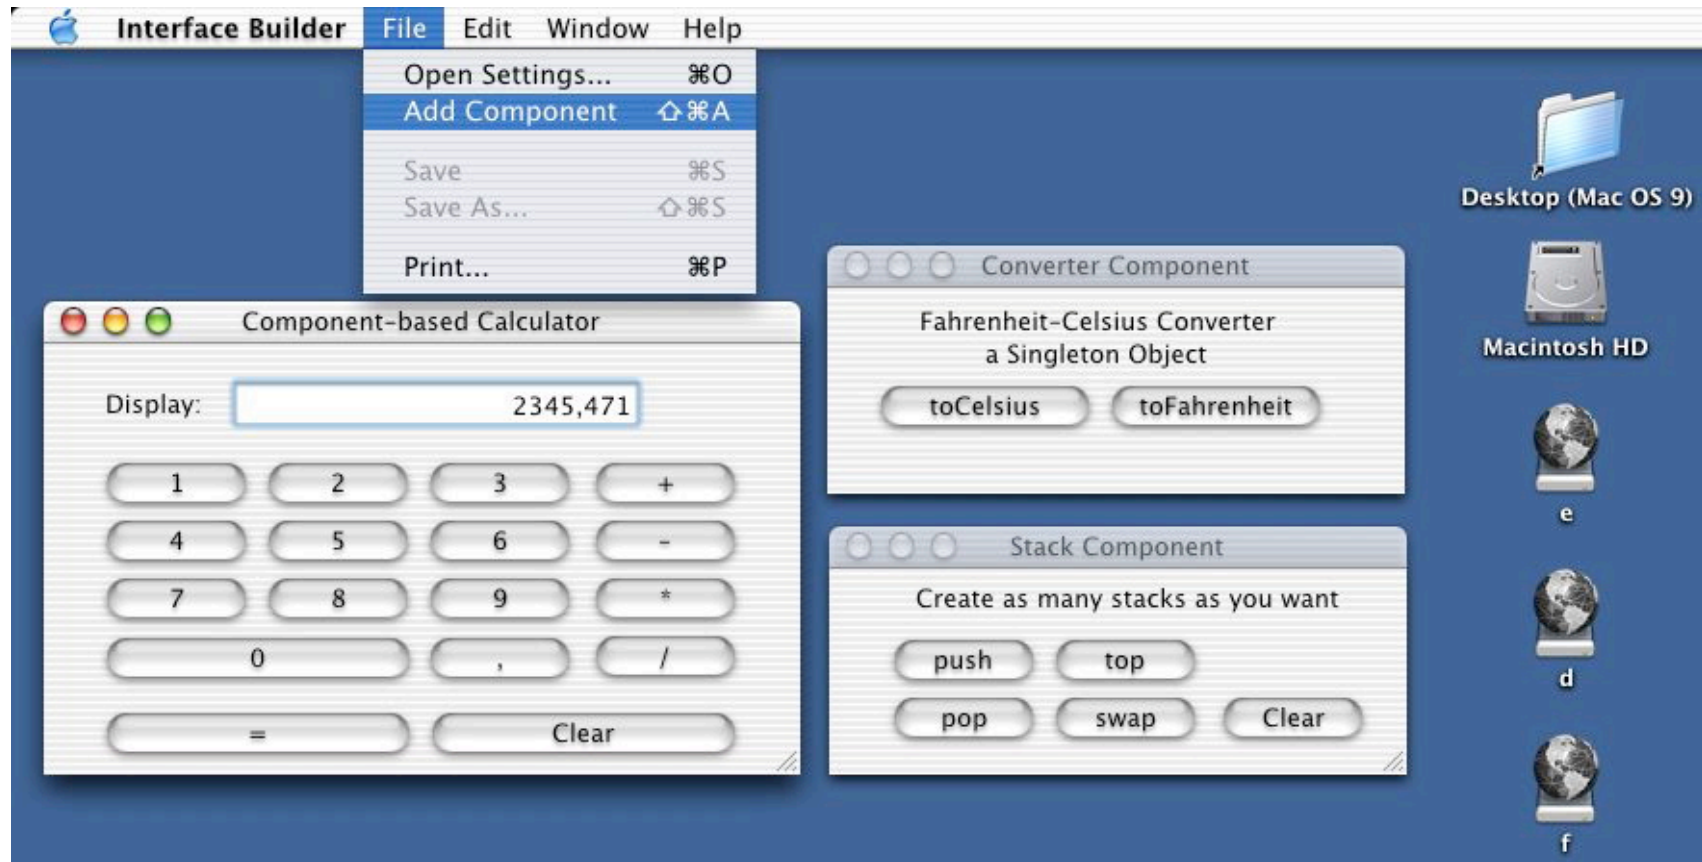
Interface Builder File Edit Window Help

Open Settings... ⌘O
Add Component ⇧⌘A
Save ⌘S
Save As... ⇧⌘S
Print... ⌘P

Desktop (Mac OS 9)

Macintosh HD

e

d

f

Component-based Calculator

Display: 2345,471

1 2 3 +
4 5 6 -
7 8 9 *
0 , /
= Clear

Converter Component

Fahrenheit-Celsius Converter
a Singleton Object

toCelsius toFahrenheit

Stack Component

Create as many stacks as you want

push top
pop swap Clear